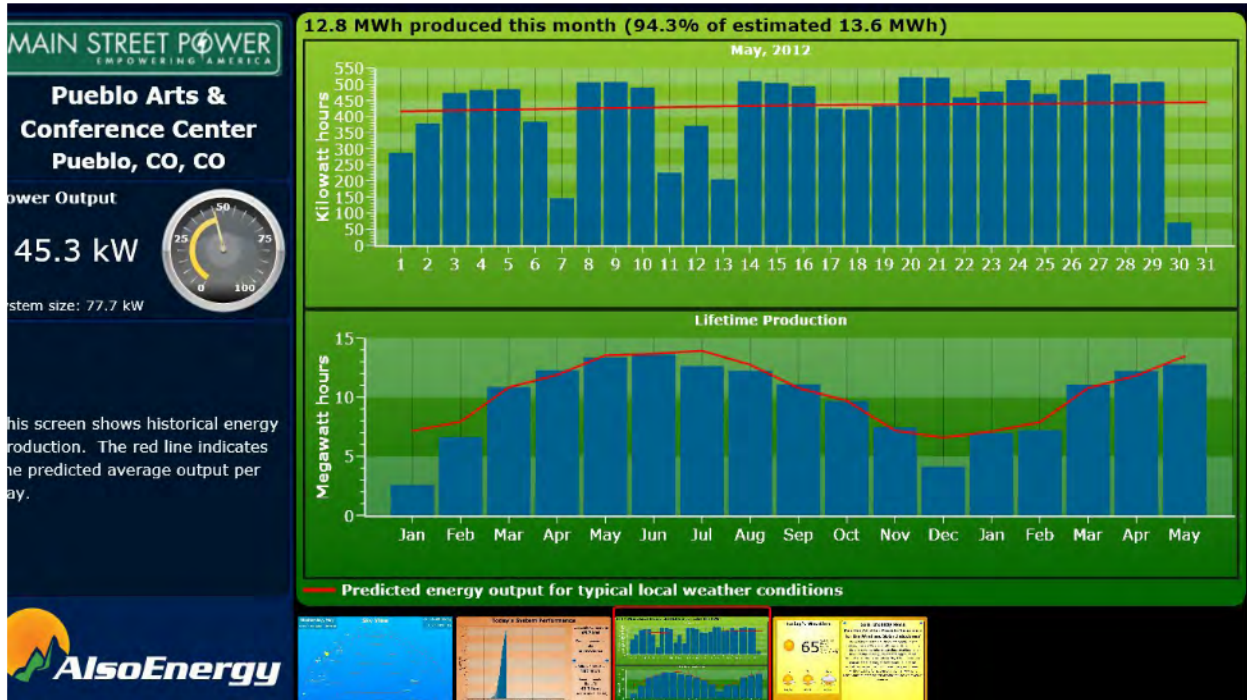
MAIN STREET POWER
EMPOWERING AMERICA

Pueblo Arts & Conference Center
Pueblo, CO, CO

ower Output

45.3 kW

0 25 50 75 100

ystem size: 77.7 kW

his screen shows historical energy roduction. The red line indicates he predicted average output per ay.

AlsoEnergy

12.8 MWh produced this month (94.3% of estimated 13.6 MWh)

May, 2012

Kilowatt hours

550 500 450 400 350 300 250 200 150 100 50 0

1 2 3 4 5 6 7 8 9 10 11 12 13 14 15 16 17 18 19 20 21 22 23 24 25 26 27 28 29 30 31

Lifetime Production

Megawatt hours

15 10 5 0

Jan Feb Mar Apr May Jun Jul Aug Sep Oct Nov Dec Jan Feb Mar Apr May

Predicted energy output for typical local weather conditions

Today's System Performance

65